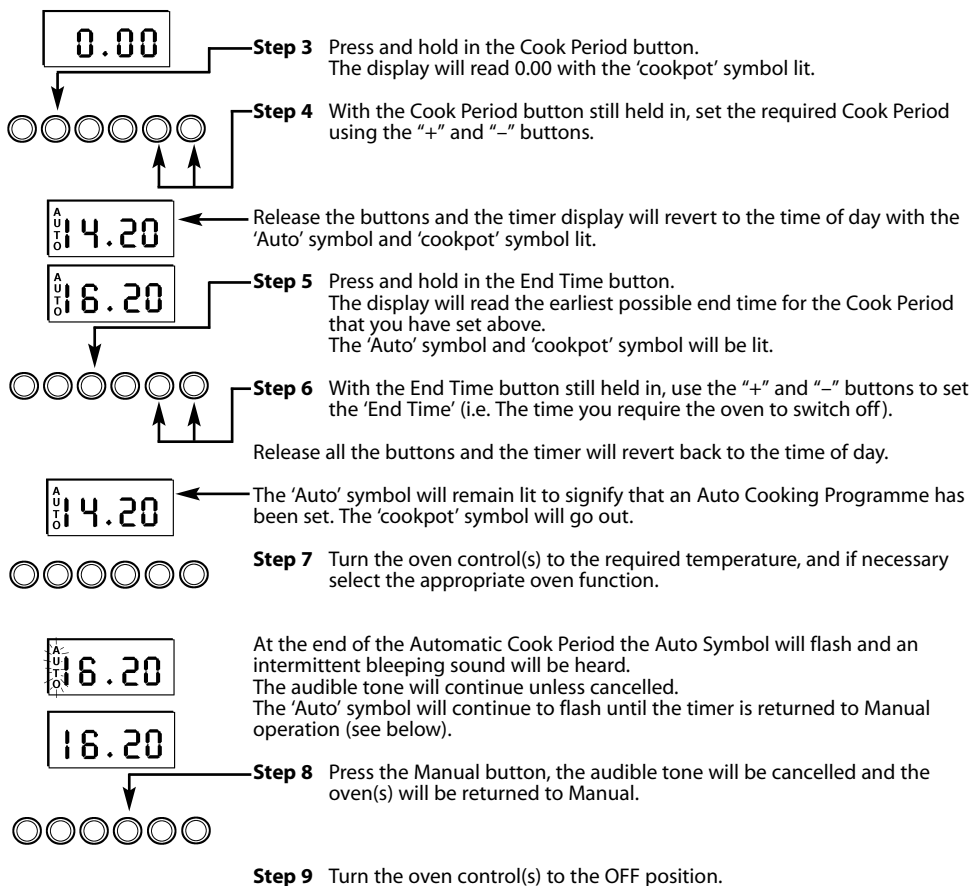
0.00

**Step 3** Press and hold in the Cook Period button.
The display will read 0.00 with the 'cookpot' symbol lit.

**Step 4** With the Cook Period button still held in, set the required Cook Period using the "+" and "–" buttons.

AUTO 14.20

Release the buttons and the timer display will revert to the time of day with the 'Auto' symbol and 'cookpot' symbol lit.

AUTO 16.20

**Step 5** Press and hold in the End Time button.
The display will read the earliest possible end time for the Cook Period that you have set above.
The 'Auto' symbol and 'cookpot' symbol will be lit.

**Step 6** With the End Time button still held in, use the "+" and "–" buttons to set the 'End Time' (i.e. The time you require the oven to switch off).

Release all the buttons and the timer will revert back to the time of day.

AUTO 14.20

The 'Auto' symbol will remain lit to signify that an Auto Cooking Programme has been set. The 'cookpot' symbol will go out.

**Step 7** Turn the oven control(s) to the required temperature, and if necessary select the appropriate oven function.

AUTO 16.20

At the end of the Automatic Cook Period the Auto Symbol will flash and an intermittent bleeping sound will be heard.
The audible tone will continue unless cancelled.
The 'Auto' symbol will continue to flash until the timer is returned to Manual operation (see below).

16.20

**Step 8** Press the Manual button, the audible tone will be cancelled and the oven(s) will be returned to Manual.

**Step 9** Turn the oven control(s) to the OFF position.